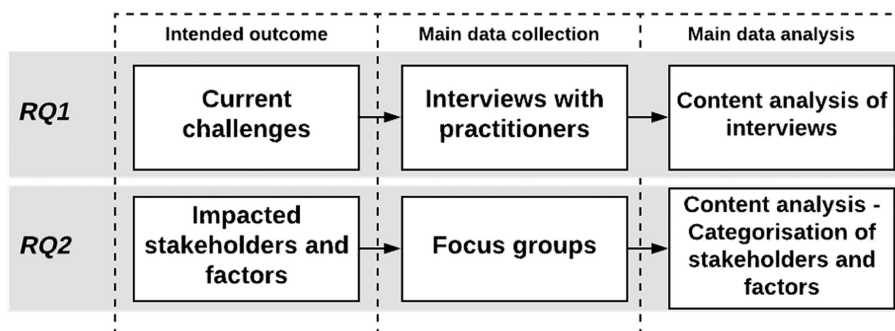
| | Intended outcome | Main data collection | Main data analysis |
|---|---|---|---|
| RQ1 | Current challenges | Interviews with practitioners | Content analysis of interviews |
| RQ2 | Impacted stakeholders and factors | Focus groups | Content analysis - Categorisation of stakeholders and factors |